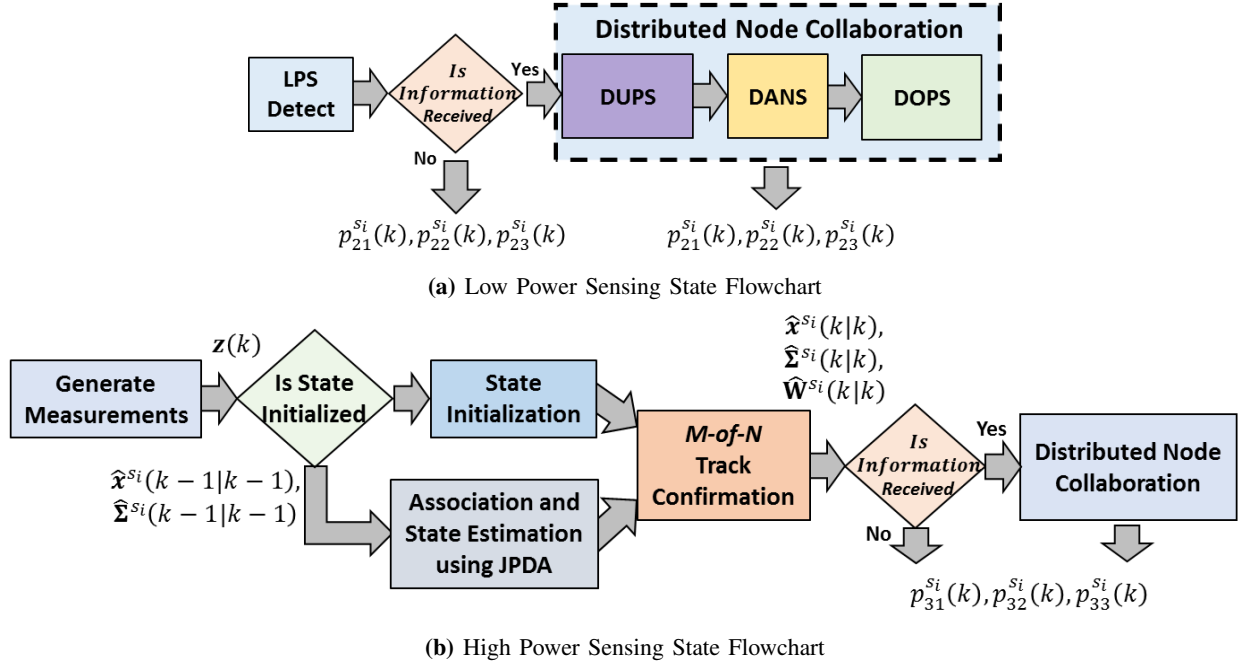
Distributed Node Collaboration

LPS Detect

Is Information Received

Yes

DUPS

DANS

DOPS

No

$p_{21}^{s_i}(k), p_{22}^{s_i}(k), p_{23}^{s_i}(k)$

$p_{21}^{s_i}(k), p_{22}^{s_i}(k), p_{23}^{s_i}(k)$

**(a)** Low Power Sensing State Flowchart

$\mathbf{z}(k)$

Generate Measurements

Is State Initialized

State Initialization

$\hat{\mathbf{x}}^{s_i}(k|k)$,
$\hat{\mathbf{\Sigma}}^{s_i}(k|k)$,
$\hat{\mathbf{W}}^{s_i}(k|k)$

M-of-N Track Confirmation

Is Information Received

Yes

Distributed Node Collaboration

$\hat{\mathbf{x}}^{s_i}(k-1|k-1)$,
$\hat{\mathbf{\Sigma}}^{s_i}(k-1|k-1)$

Association and State Estimation using JPDA

No

$p_{31}^{s_i}(k), p_{32}^{s_i}(k), p_{33}^{s_i}(k)$

**(b)** High Power Sensing State Flowchart